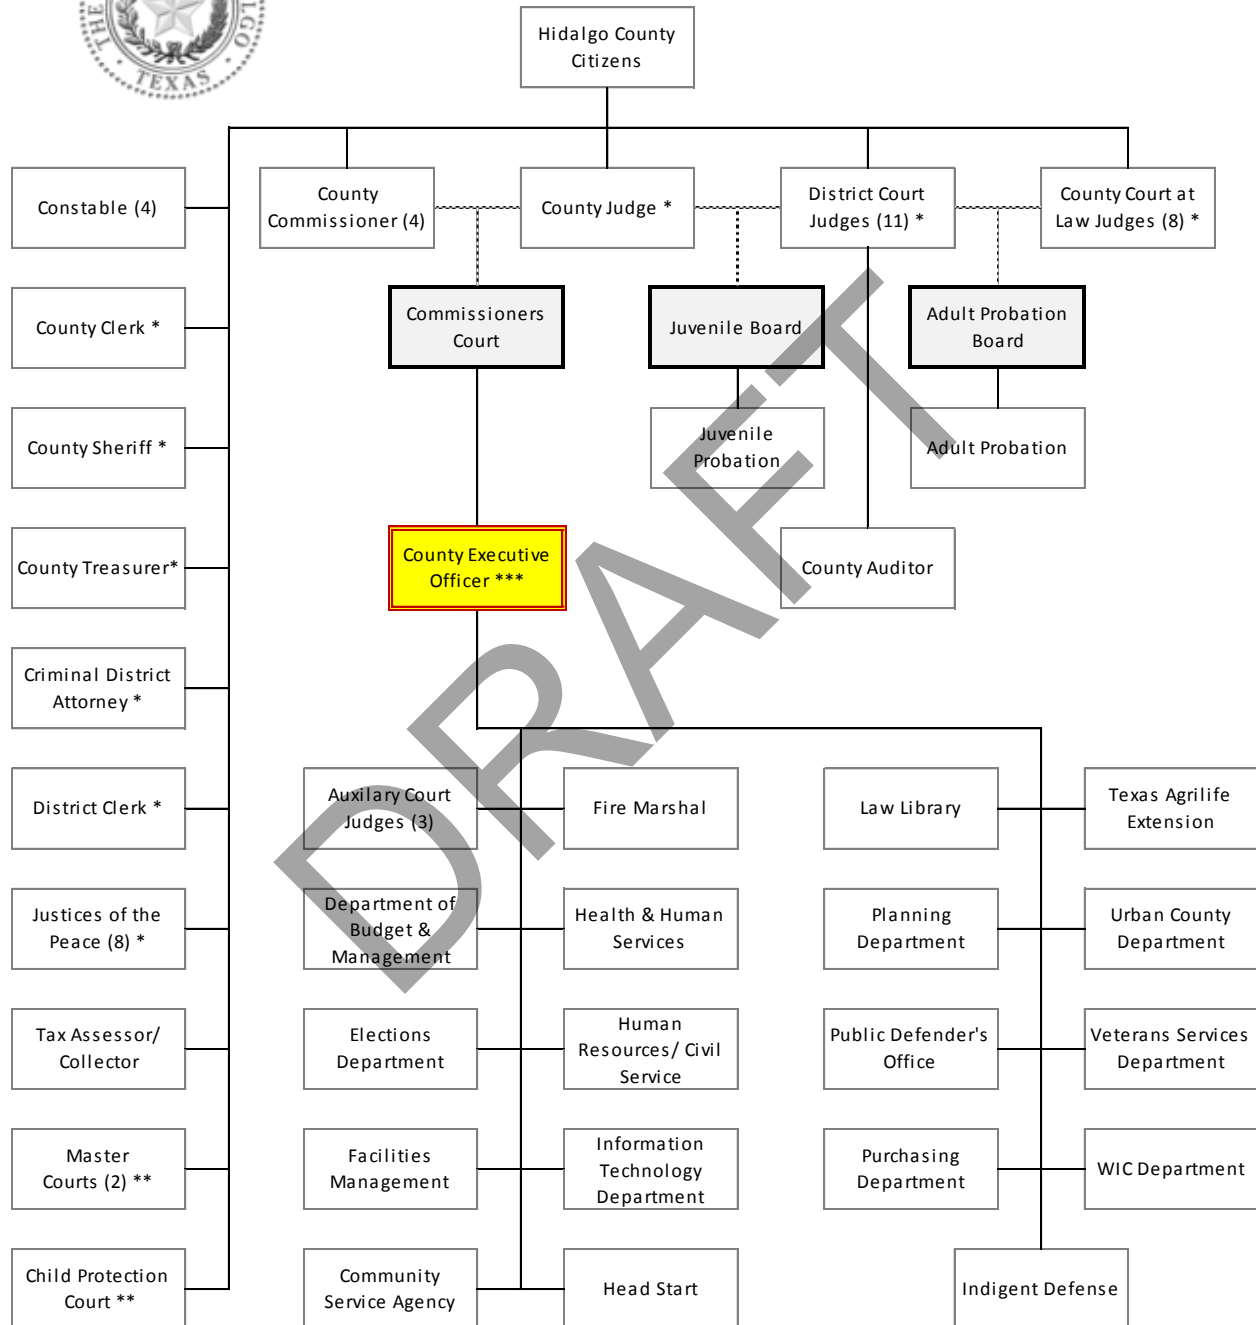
THE TEXAS LGO

DRAFT

Hidalgo County Citizens

Constable (4)

County Commissioner (4)

County Judge *

District Court Judges (11) *

County Court at Law Judges (8) *

County Clerk *

Commissioners Court

Juvenile Board

Adult Probation Board

County Sheriff *

Juvenile Probation

Adult Probation

County Treasurer*

County Executive Officer ***

County Auditor

Criminal District Attorney *

District Clerk *

Auxilary Court Judges (3)

Fire Marshal

Law Library

Texas Agrilife Extension

Justices of the Peace (8) *

Department of Budget & Management

Health & Human Services

Planning Department

Urban County Department

Tax Assessor/ Collector

Elections Department

Human Resources/ Civil Service

Public Defender's Office

Veterans Services Department

Master Courts (2) **

Facilities Management

Information Technology Department

Purchasing Department

WIC Department

Child Protection Court **

Community Service Agency

Head Start

Indigent Defense